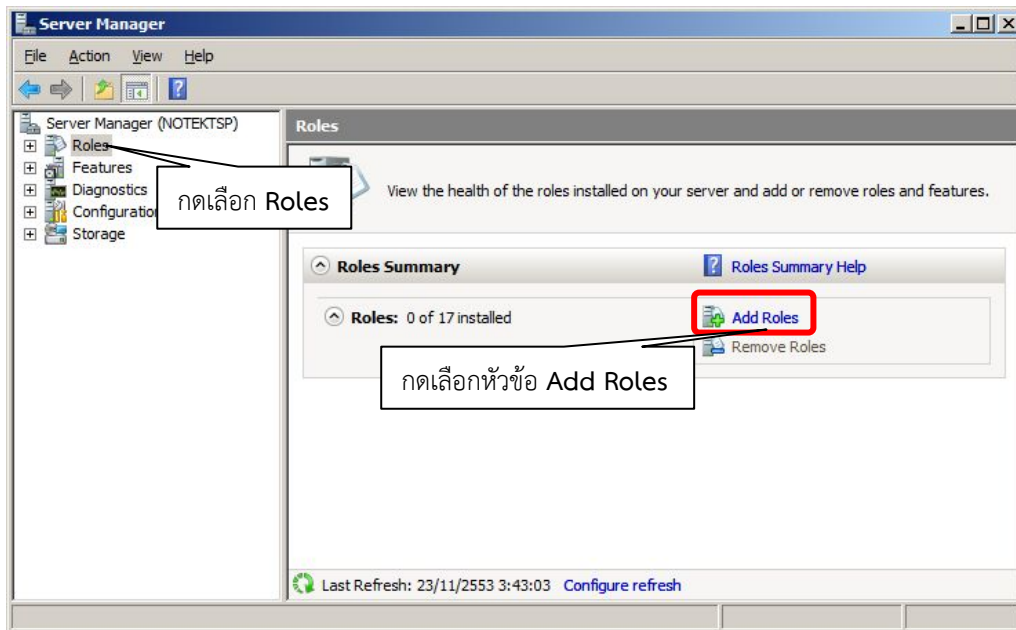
Server Manager

File Action View Help

Server Manager (NOTEKTSP)
Roles
Features
Diagnostics
Configuration
Storage

กดเลือก Roles

Roles

View the health of the roles installed on your server and add or remove roles and features.

Roles Summary

Roles Summary Help

Roles: 0 of 17 installed

Add Roles

Remove Roles

กดเลือกหัวข้อ Add Roles

Last Refresh: 23/11/2553 3:43:03 Configure refresh